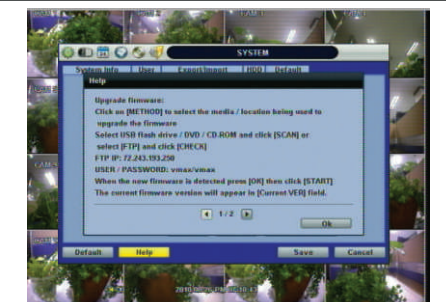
SYSTEM

System Info | User | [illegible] | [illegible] | Default

Help

Upgrade firmware:
Click on [METHOD] to select the media / location being used to upgrade the firmware
Select USB flash drive / DVD / CD-ROM and click [SCAN] or select [FTP] and click [CHECK]
FTP IP: 72.243.193.250
USER / PASSWORD: vmax/vmax
When the new firmware is detected press [OK] then click [START]
The current firmware version will appear in [Current VER] field.

1 / 2

Ok

Default | Help | Save | Cancel

2010/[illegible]